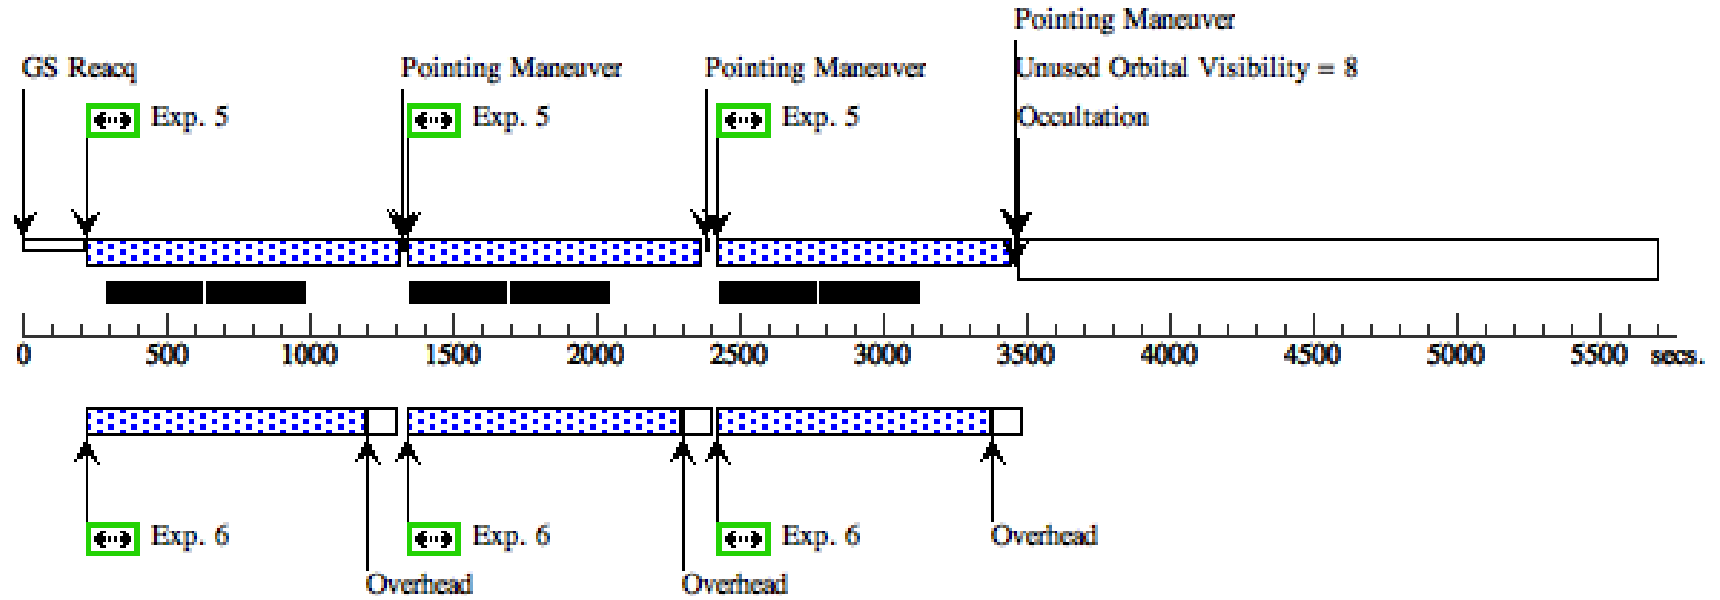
Pointing Maneuver

GS Reacq

Pointing Maneuver

Pointing Maneuver

Unused Orbital Visibility = 8

Exp. 5

Exp. 5

Exp. 5

Occultation

0 500 1000 1500 2000 2500 3000 3500 4000 4500 5000 5500 secs.

Exp. 6

Exp. 6

Exp. 6

Overhead

Overhead

Overhead